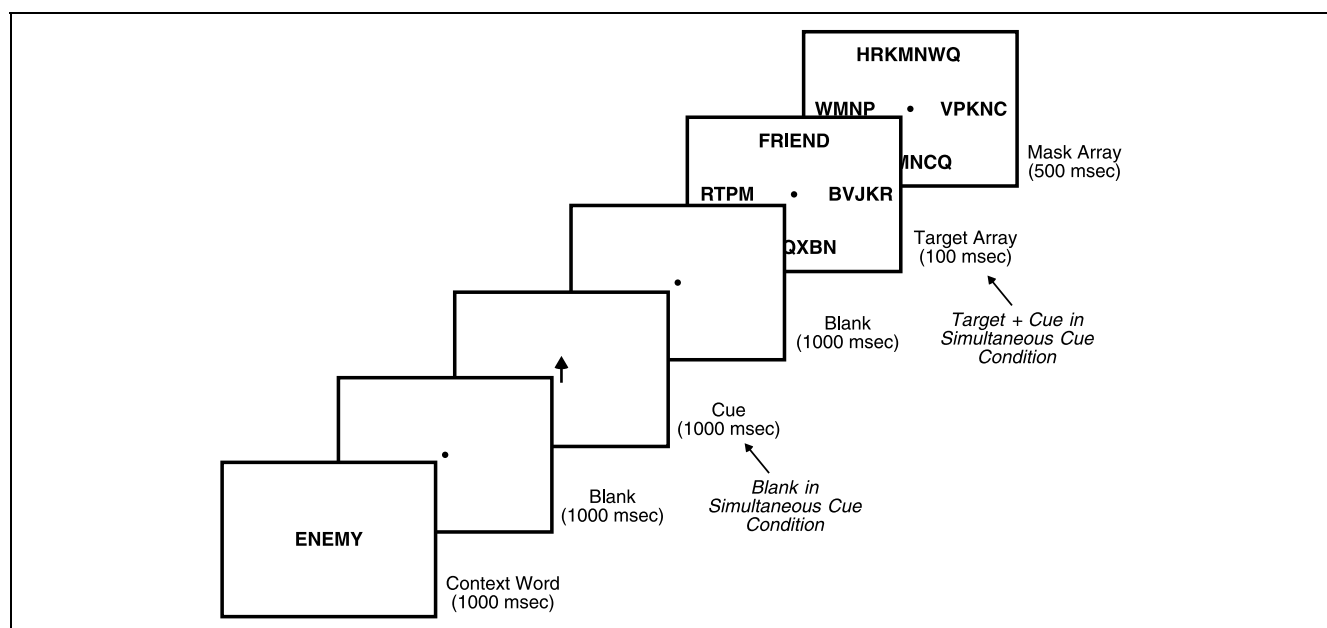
HRKMNWQ

WMNP • VPKNC

MNCQ

Mask Array (500 msec)

FRIEND

RTPM • BVJKR

QXBN

Target Array (100 msec)

Target + Cue in Simultaneous Cue Condition

Blank (1000 msec)

Cue (1000 msec)

Blank in Simultaneous Cue Condition

Blank (1000 msec)

ENEMY

Context Word (1000 msec)